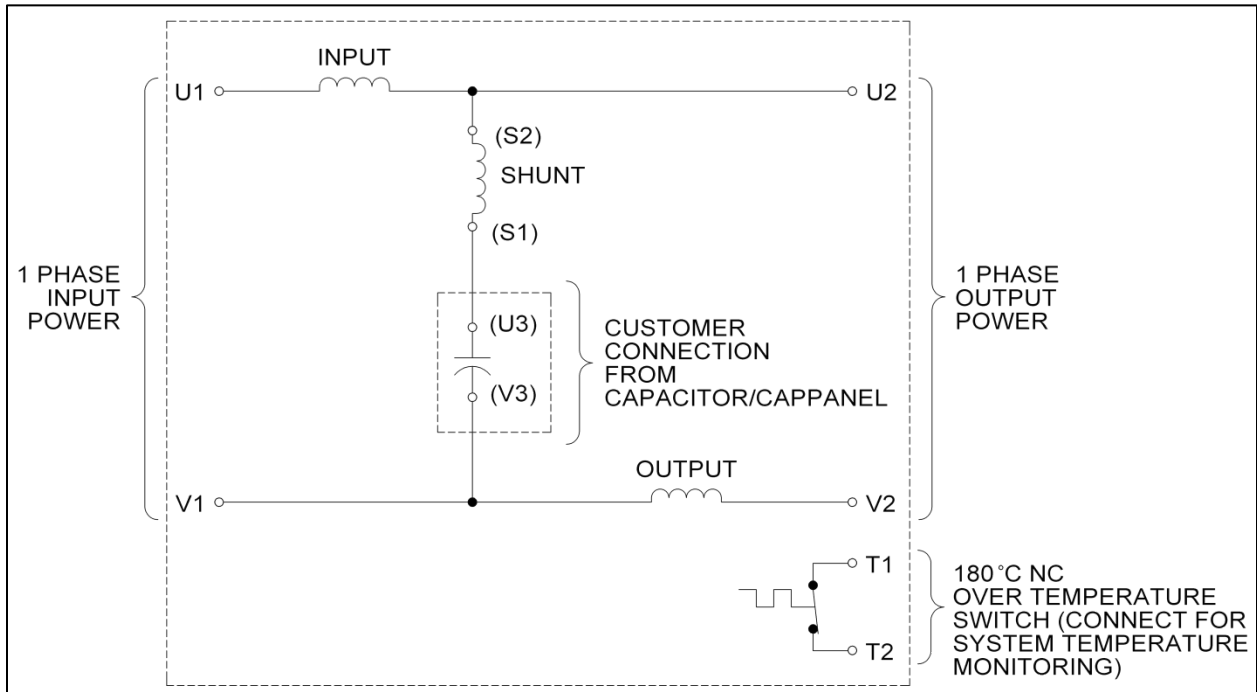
INPUT

U1

U2

(S2)

SHUNT

(S1)

1 PHASE INPUT POWER

1 PHASE OUTPUT POWER

(U3)

(V3)

CUSTOMER CONNECTION FROM CAPACITOR/CAPPANEL

OUTPUT

V1

V2

T1

T2

180°C NC OVER TEMPERATURE SWITCH (CONNECT FOR SYSTEM TEMPERATURE MONITORING)